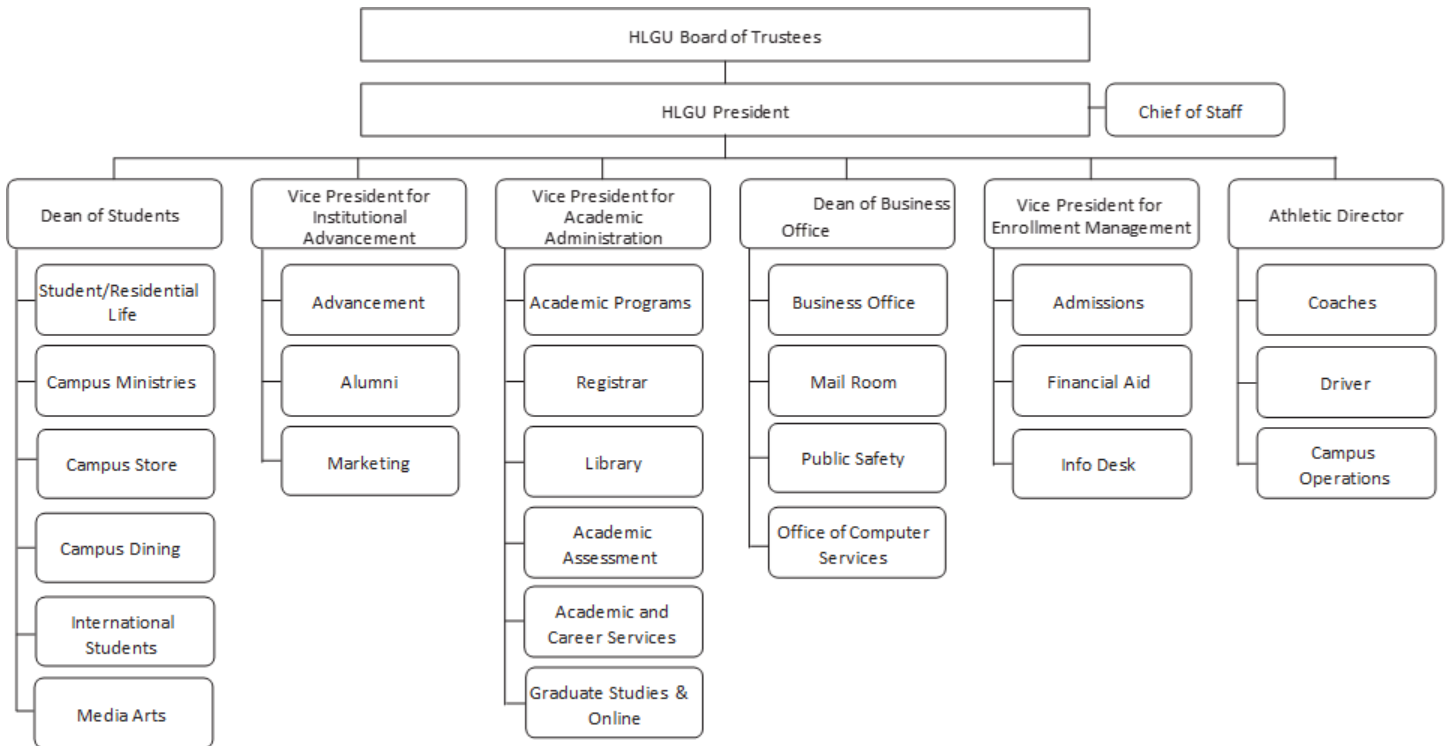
HLGU Board of Trustees

HLGU President

Chief of Staff

Dean of Students

Student/Residential Life

Campus Ministries

Campus Store

Campus Dining

International Students

Media Arts

Vice President for Institutional Advancement

Advancement

Alumni

Marketing

Vice President for Academic Administration

Academic Programs

Registrar

Library

Academic Assessment

Academic and Career Services

Graduate Studies & Online

Dean of Business Office

Business Office

Mail Room

Public Safety

Office of Computer Services

Vice President for Enrollment Management

Admissions

Financial Aid

Info Desk

Athletic Director

Coaches

Driver

Campus Operations